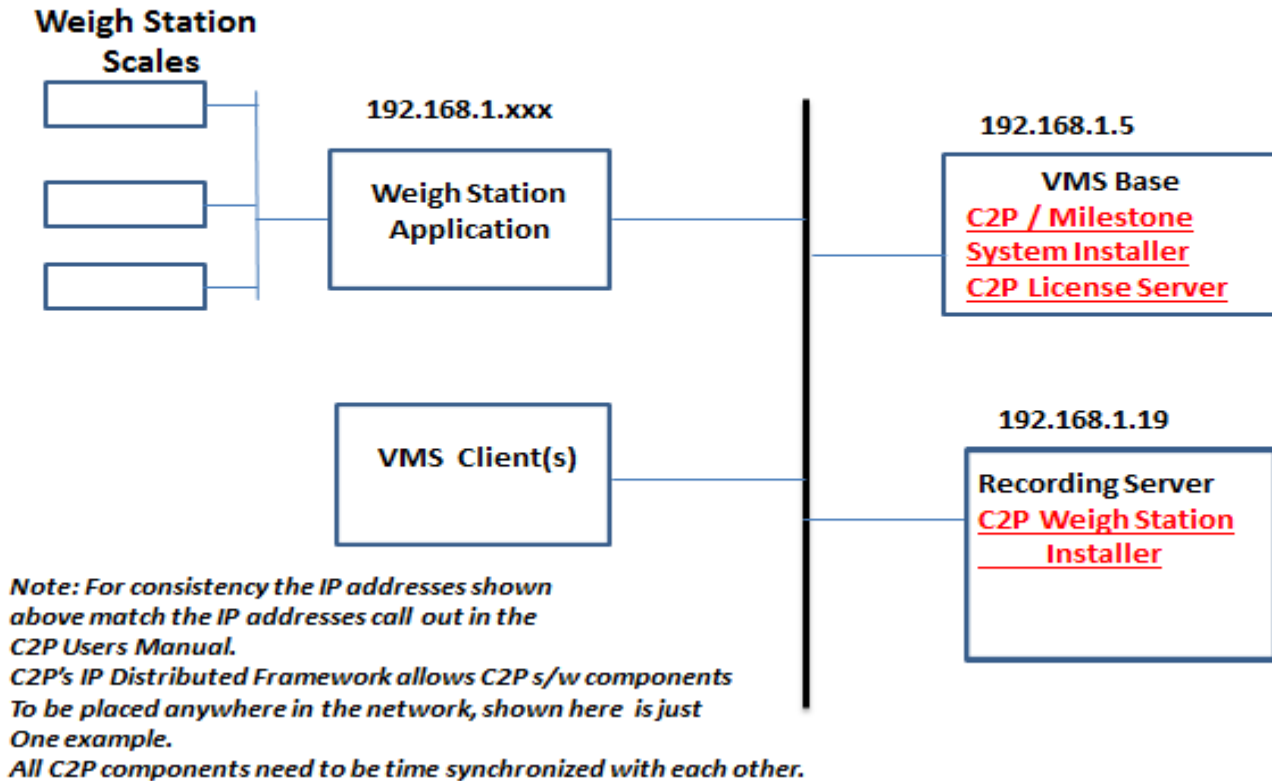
Weigh Station Scales

192.168.1.xxx

Weigh Station Application

192.168.1.5

VMS Base
C2P / Milestone System Installer
C2P License Server

VMS Client(s)

192.168.1.19

Recording Server
C2P Weigh Station Installer

Note: For consistency the IP addresses shown above match the IP addresses call out in the C2P Users Manual.
C2P's IP Distributed Framework allows C2P s/w components To be placed anywhere in the network, shown here is just One example.
All C2P components need to be time synchronized with each other.